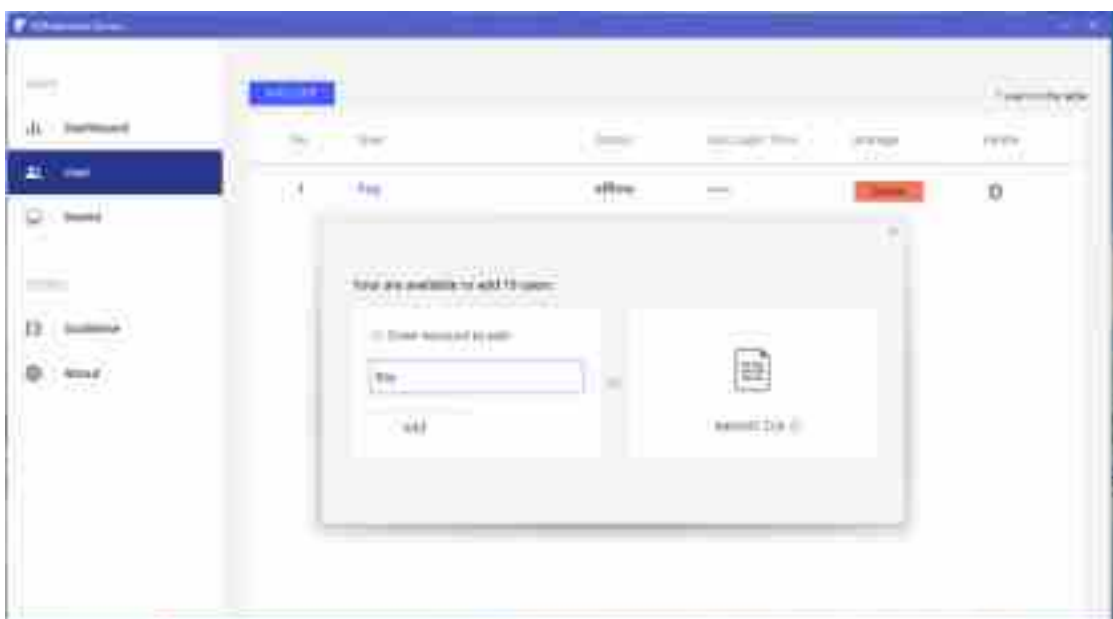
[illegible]

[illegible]

Dashboard

User

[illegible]

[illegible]

Guideline

About

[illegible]

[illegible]

| No. | User | Status | Last Login Time | Manage | Delete |
|---|---|---|---|---|---|
| 1 | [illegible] | offline | —— | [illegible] | |

Your are available to add 19 users:

Enter Account to add

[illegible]

Add

or

Import CSV